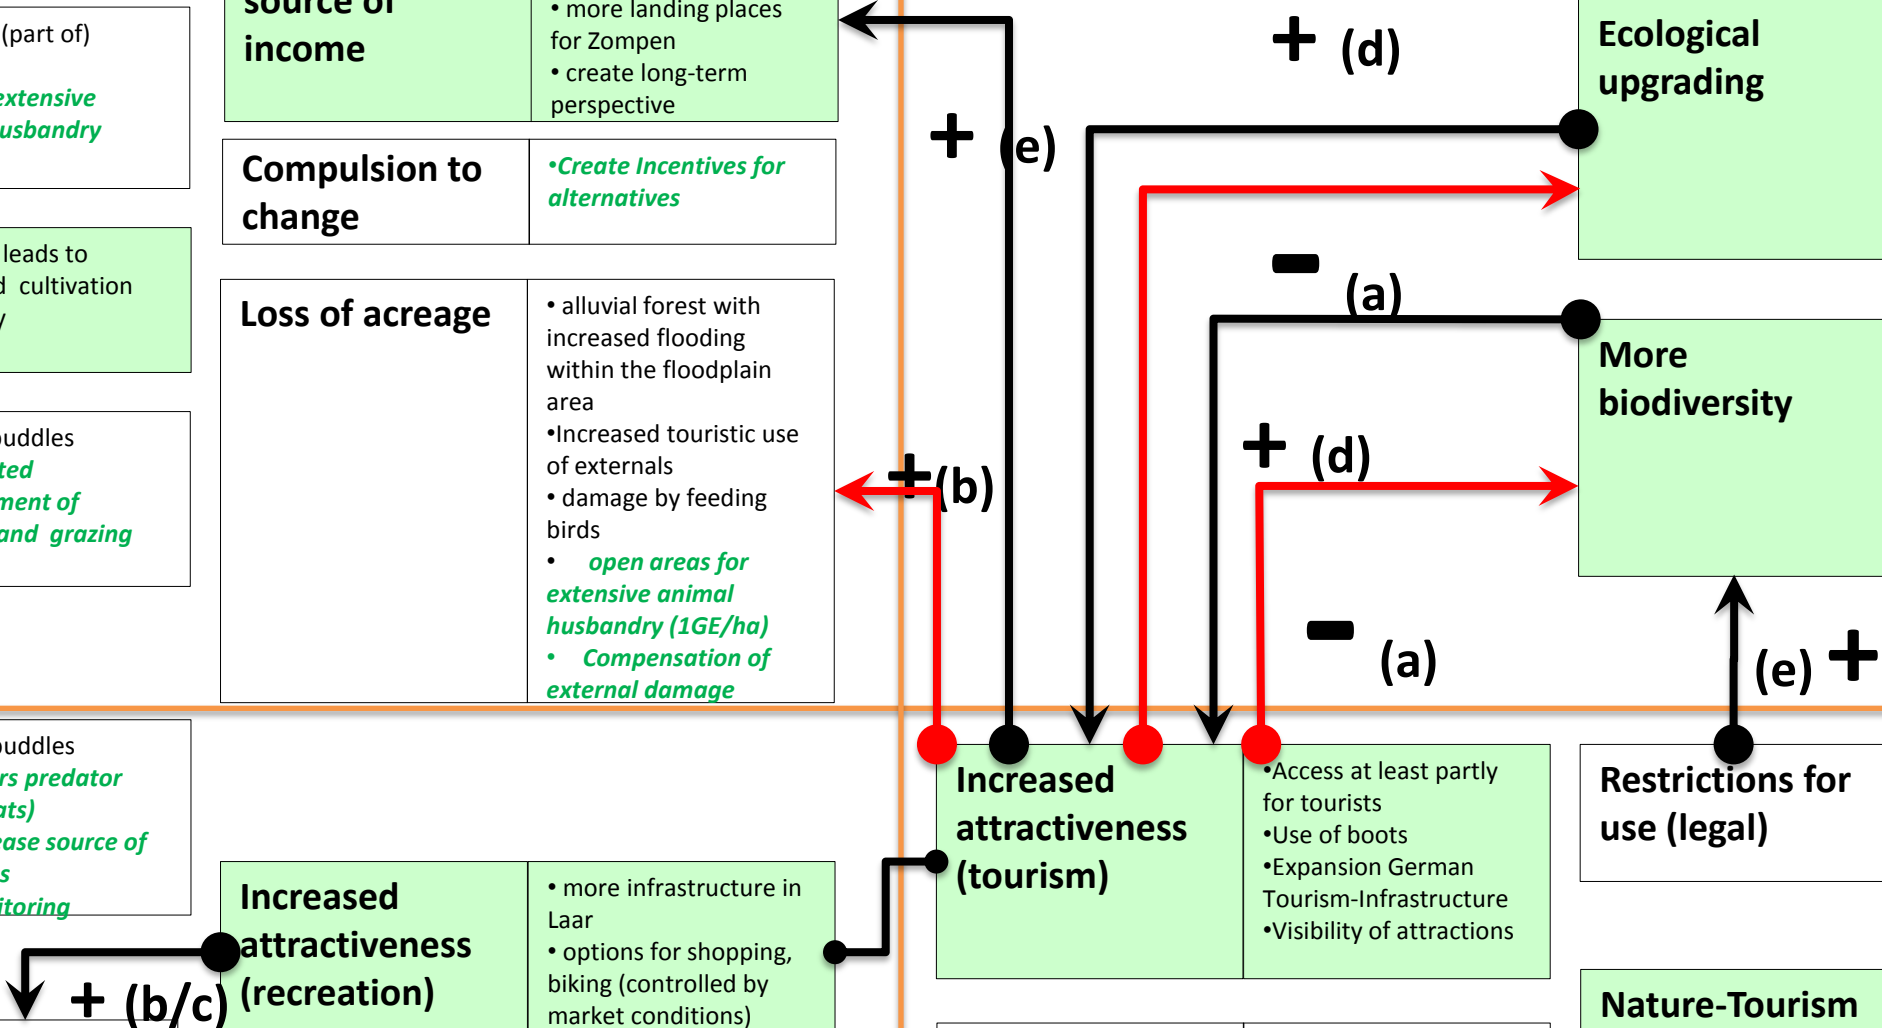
(part of)

xtensive
usbandry

leads to
d cultivation
y

uddles
ted
ment of
and grazing

uddles
rs predator
ats)
ase source of
s
itoring

source of income

• more landing places for Zompen
• create long-term perspective

Compulsion to change

•Create Incentives for alternatives

Loss of acreage

• alluvial forest with increased flooding within the floodplain area
•Increased touristic use of externals
• damage by feeding birds
• open areas for extensive animal husbandry (1GE/ha)
• Compensation of external damage

Increased attractiveness (recreation)

• more infrastructure in Laar
• options for shopping, biking (controlled by market conditions)

+ (b/c)

+ (e)

+ (b)

+ (d)

- (a)

+ (d)

- (a)

(e) +

Ecological upgrading

More biodiversity

Increased attractiveness (tourism)

•Access at least partly for tourists
•Use of boots
•Expansion German Tourism-Infrastructure
•Visibility of attractions

Restrictions for use (legal)

Nature-Tourism